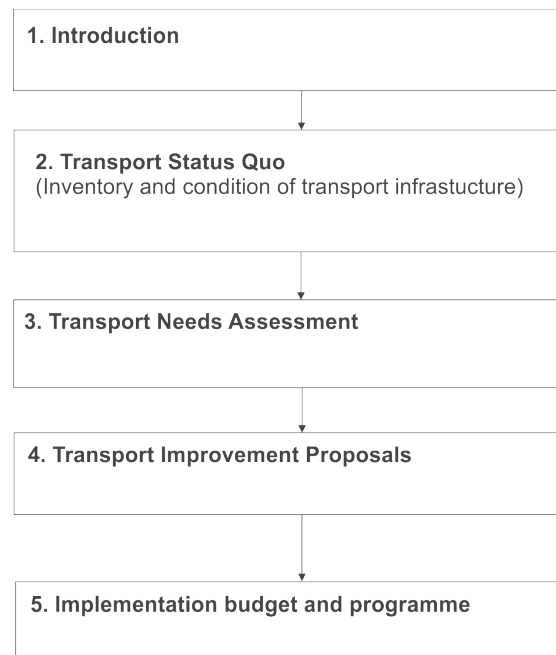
1. Introduction

2. Transport Status Quo
(Inventory and condition of transport infrastucture)

3. Transport Needs Assessment

4. Transport Improvement Proposals

5. Implementation budget and programme